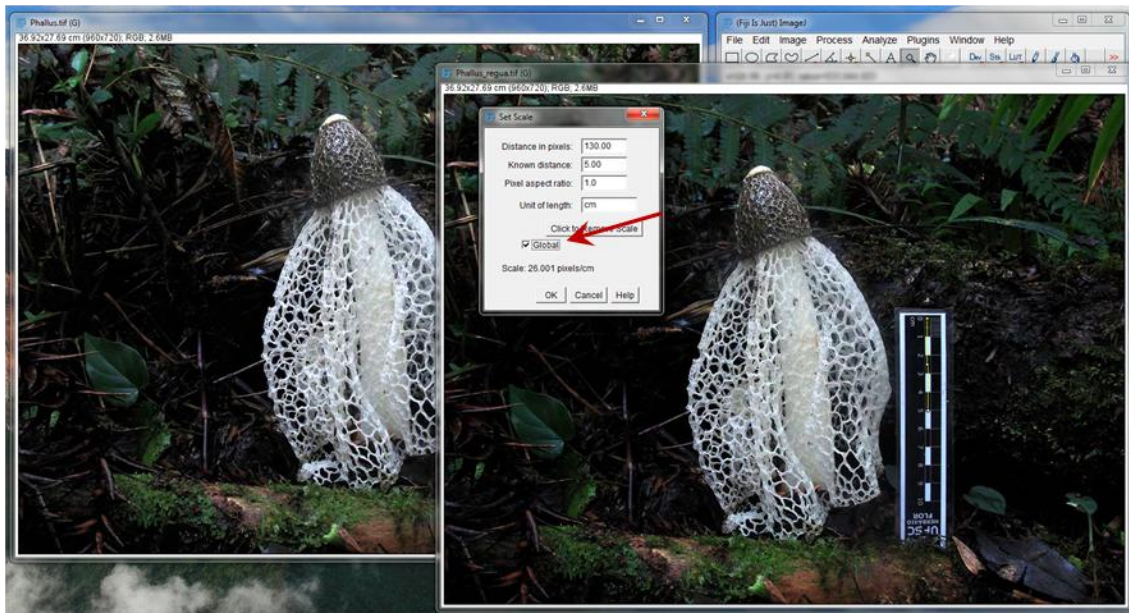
Phallus.tif (G)

36.92x27.69 cm (960x720); RGB; 2.6MB

(Fiji Is Just) ImageJ

File Edit Image Process Analyze Plugins Window Help

Dev Stk LUT

Phallus_regua.tif (G)

36.92x27.69 cm (960x720); RGB; 2.6MB

Set Scale

Distance in pixels: 130.00

Known distance: 5.00

Pixel aspect ratio: 1.0

Unit of length: cm

Click to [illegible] Scale

Global

Scale: 26.001 pixels/cm

OK Cancel Help

UFSC